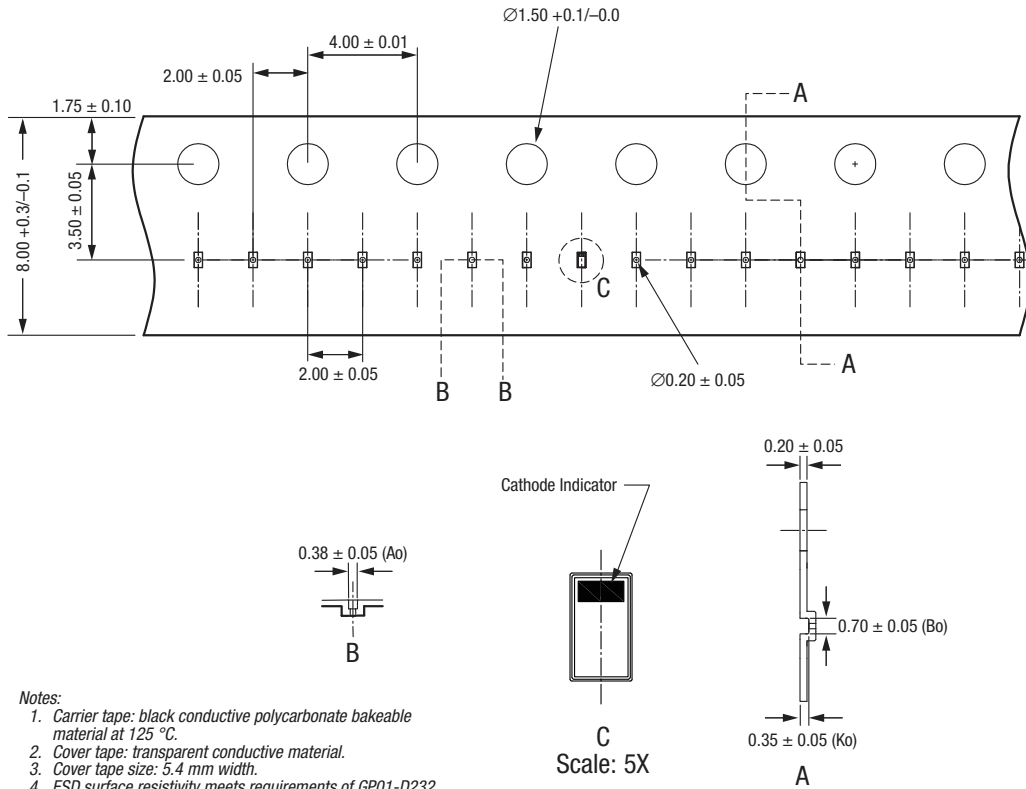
$\varnothing$1.50 +0.1/–0.0

4.00 ± 0.01

2.00 ± 0.05

A

1.75 ± 0.10

8.00 +0.3/–0.1

3.50 ± 0.05

C

2.00 ± 0.05

B

B

$\varnothing$0.20 ± 0.05

A

0.20 ± 0.05

Cathode Indicator

0.38 ± 0.05 (Ao)

B

0.70 ± 0.05 (Bo)

Notes:
1. Carrier tape: black conductive polycarbonate bakeable material at 125 °C.
2. Cover tape: transparent conductive material.
3. Cover tape size: 5.4 mm width.
4. ESD surface resistivity meets requirements of GP01-D232 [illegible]

C
Scale: 5X

0.35 ± 0.05 (Ko)

A